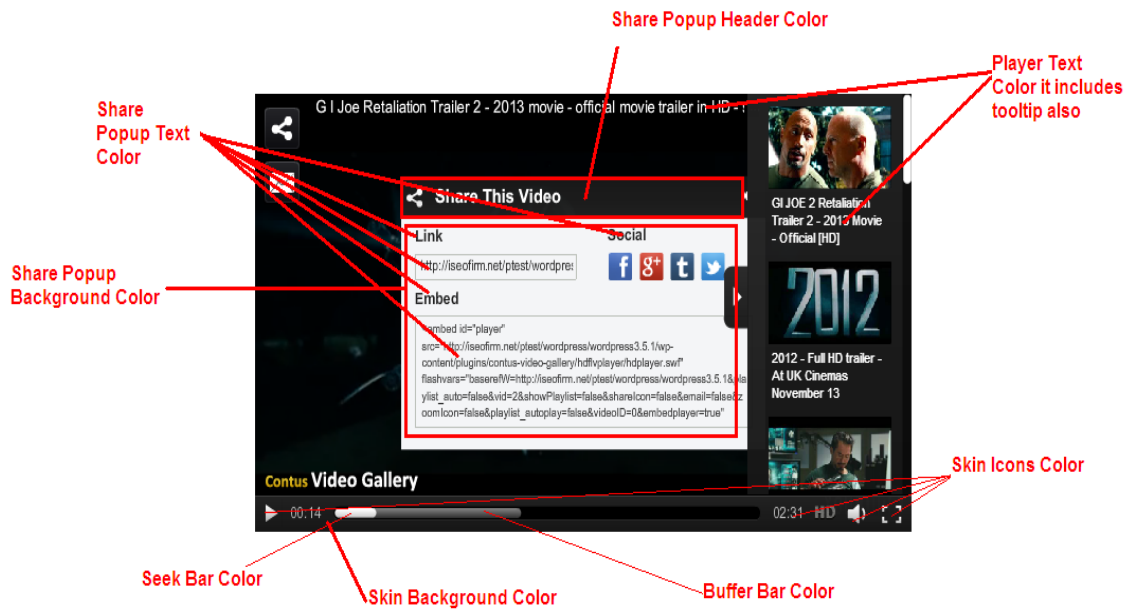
Share Popup Header Color

Player Text Color it includes tooltip also

Share Popup Text Color

G I Joe Retaliation Trailer 2 - 2013 movie - official movie trailer in HD - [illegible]

Share This Video

Link

Social

http://iseofirm.net/ptest/wordpres

Share Popup Background Color

Embed

<embed id="player" src="http://iseofirm.net/ptest/wordpress/wordpress3.5.1/wp-content/plugins/contus-video-gallery/hdflvplayer/hdplayer.swf" flashvars="baserefW=http://iseofirm.net/ptest/wordpress/wordpress3.5.1&playlist_auto=false&vid=2&showPlaylist=false&shareIcon=false&email=false&zoomIcon=false&playlist_autoplay=false&videoID=0&embedplayer=true"

GI JOE 2 Retaliation Trailer 2 - 2013 Movie - Official [HD]

2012

2012 - Full HD trailer - At UK Cinemas November 13

Contus Video Gallery

Skin Icons Color

00:14

02:31

HD

Seek Bar Color

Skin Background Color

Buffer Bar Color